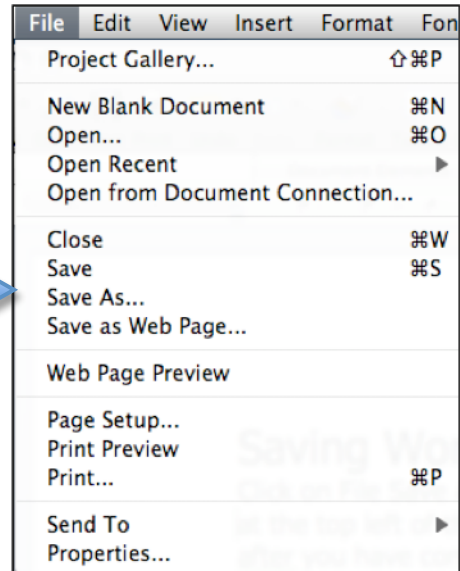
File Edit View Insert Format Fon

Project Gallery... ⇧⌘P

New Blank Document ⌘N
Open... ⌘O
Open Recent
Open from Document Connection...

Close ⌘W
Save ⌘S
Save As...
Save as Web Page...

Web Page Preview

Page Setup...
Print Preview
Print... ⌘P

Send To
Properties...